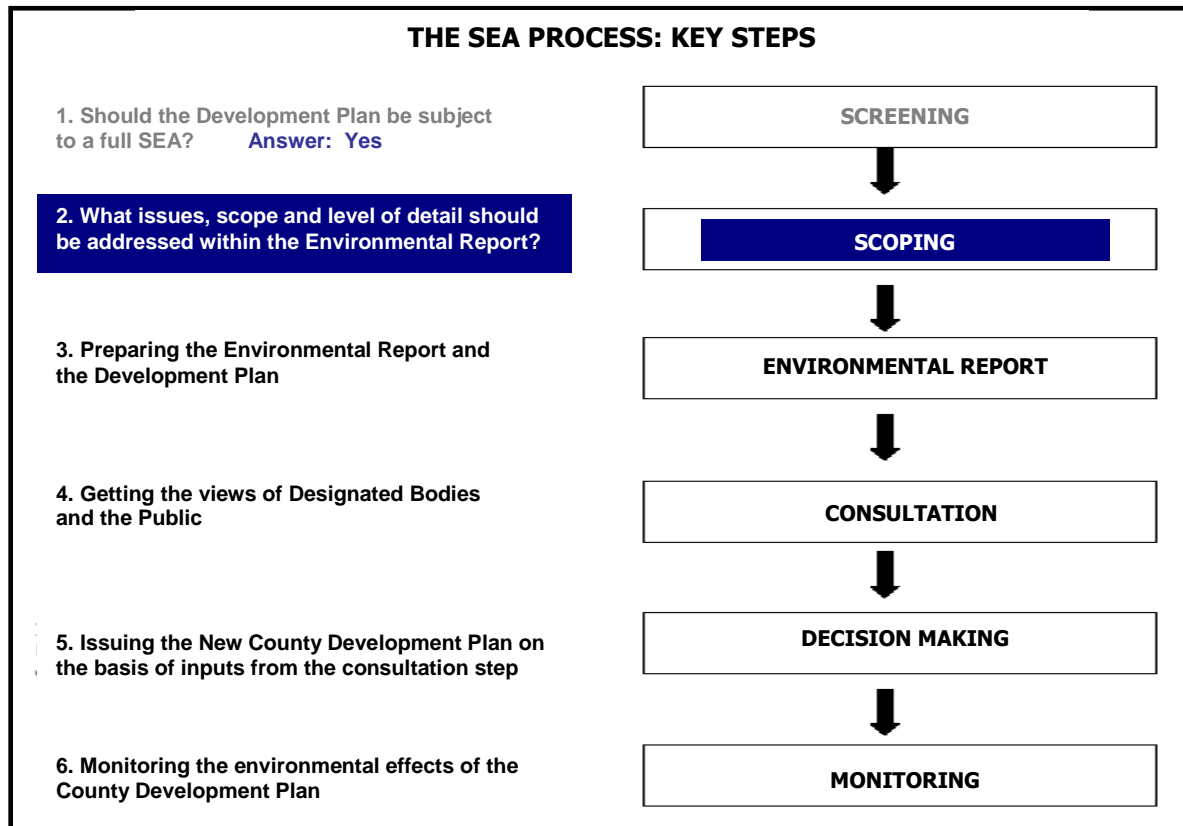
THE SEA PROCESS: KEY STEPS

1. Should the Development Plan be subject to a full SEA? Answer: Yes

SCREENING

2. What issues, scope and level of detail should be addressed within the Environmental Report?

SCOPING

3. Preparing the Environmental Report and the Development Plan

ENVIRONMENTAL REPORT

4. Getting the views of Designated Bodies and the Public

CONSULTATION

5. Issuing the New County Development Plan on the basis of inputs from the consultation step

DECISION MAKING

6. Monitoring the environmental effects of the County Development Plan

MONITORING